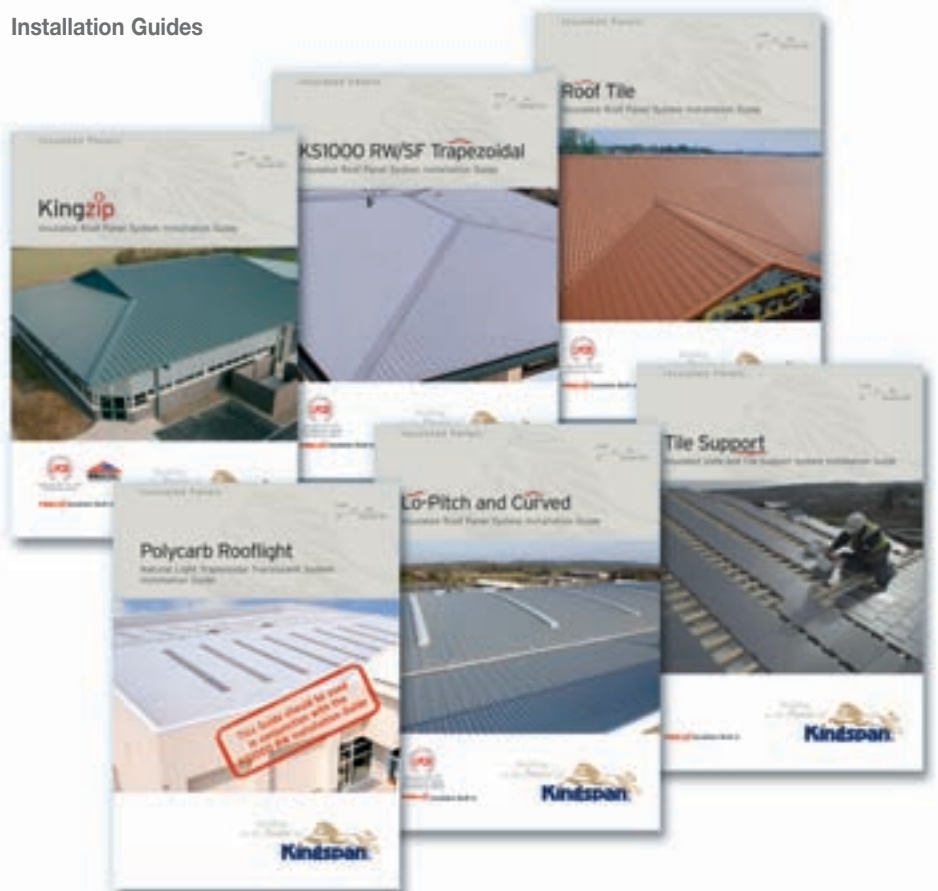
Installation Guides

Insulated Panels

Roof Tile
Insulated Roof Panel System Installation Guide

Insulated Panels

KS1000 RW/SF Trapezoidal
Insulated Roof Panel System Installation Guide

Insulated Panels

Kingzip
Insulated Roof Panel System Installation Guide

Insulated Panels

Tile Support
Insulated Wall and Tile Support System Installation Guide

Kingspan

Insulated Panels

Lo-Pitch and Curved
Insulated Roof Panel System Installation Guide

Kingspan

Insulated Panels

Polycarb Rooflight
Natural Light Trapezoidal Translucent System Installation Guide

This Guide should be used in conjunction with the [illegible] installation Guide

Kingspan